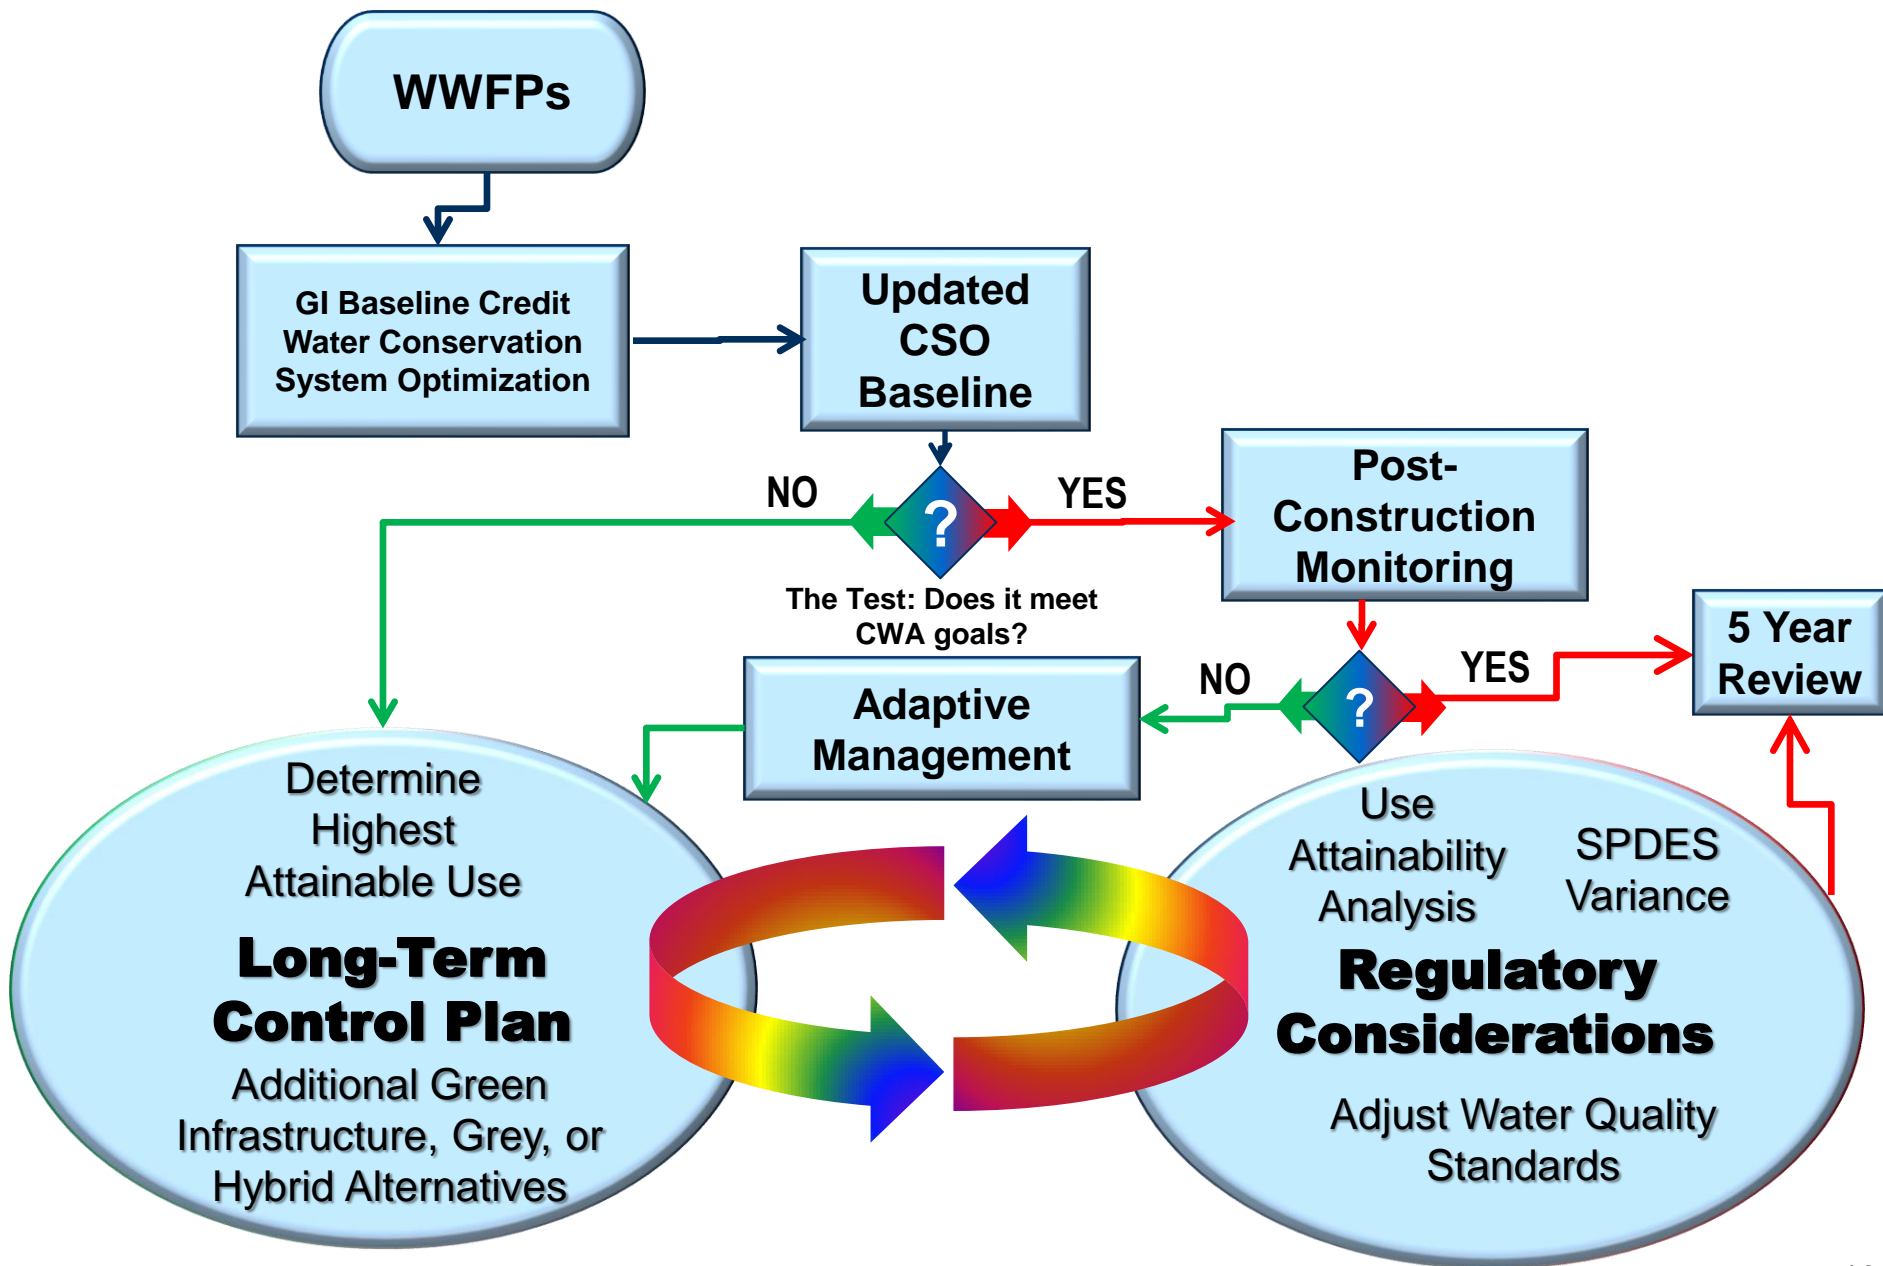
WWFPs

GI Baseline Credit
Water Conservation
System Optimization

Updated CSO Baseline

NO

?

YES

Post-Construction Monitoring

The Test: Does it meet CWA goals?

Adaptive Management

NO

?

YES

5 Year Review

Determine Highest Attainable Use

Long-Term Control Plan

Additional Green Infrastructure, Grey, or Hybrid Alternatives

Use Attainability Analysis

SPDES Variance

Regulatory Considerations

Adjust Water Quality Standards